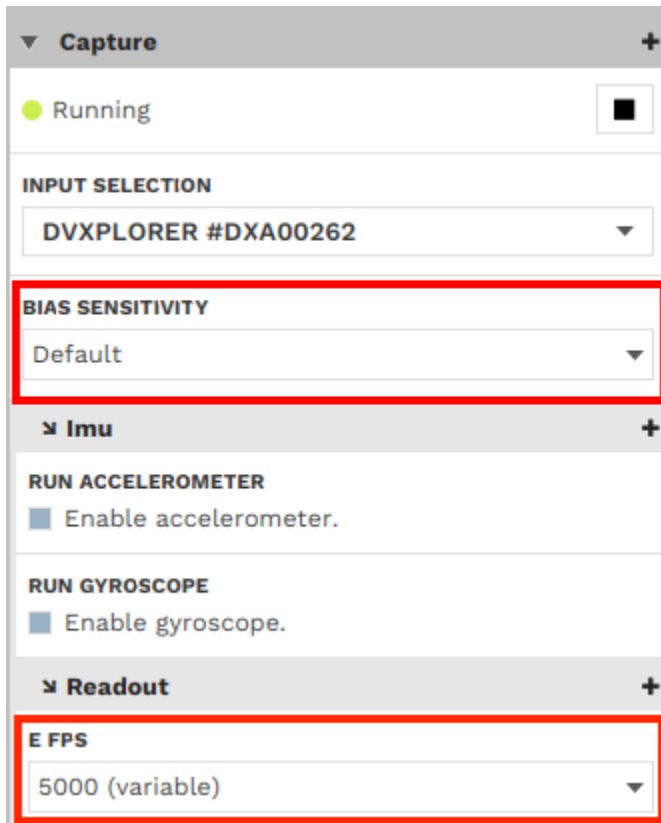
Capture +

Running

INPUT SELECTION

DVXPLORER #DXA00262

BIAS SENSITIVITY

Default

Imu +

RUN ACCELEROMETER

Enable accelerometer.

RUN GYROSCOPE

Enable gyroscope.

Readout +

E FPS

5000 (variable)